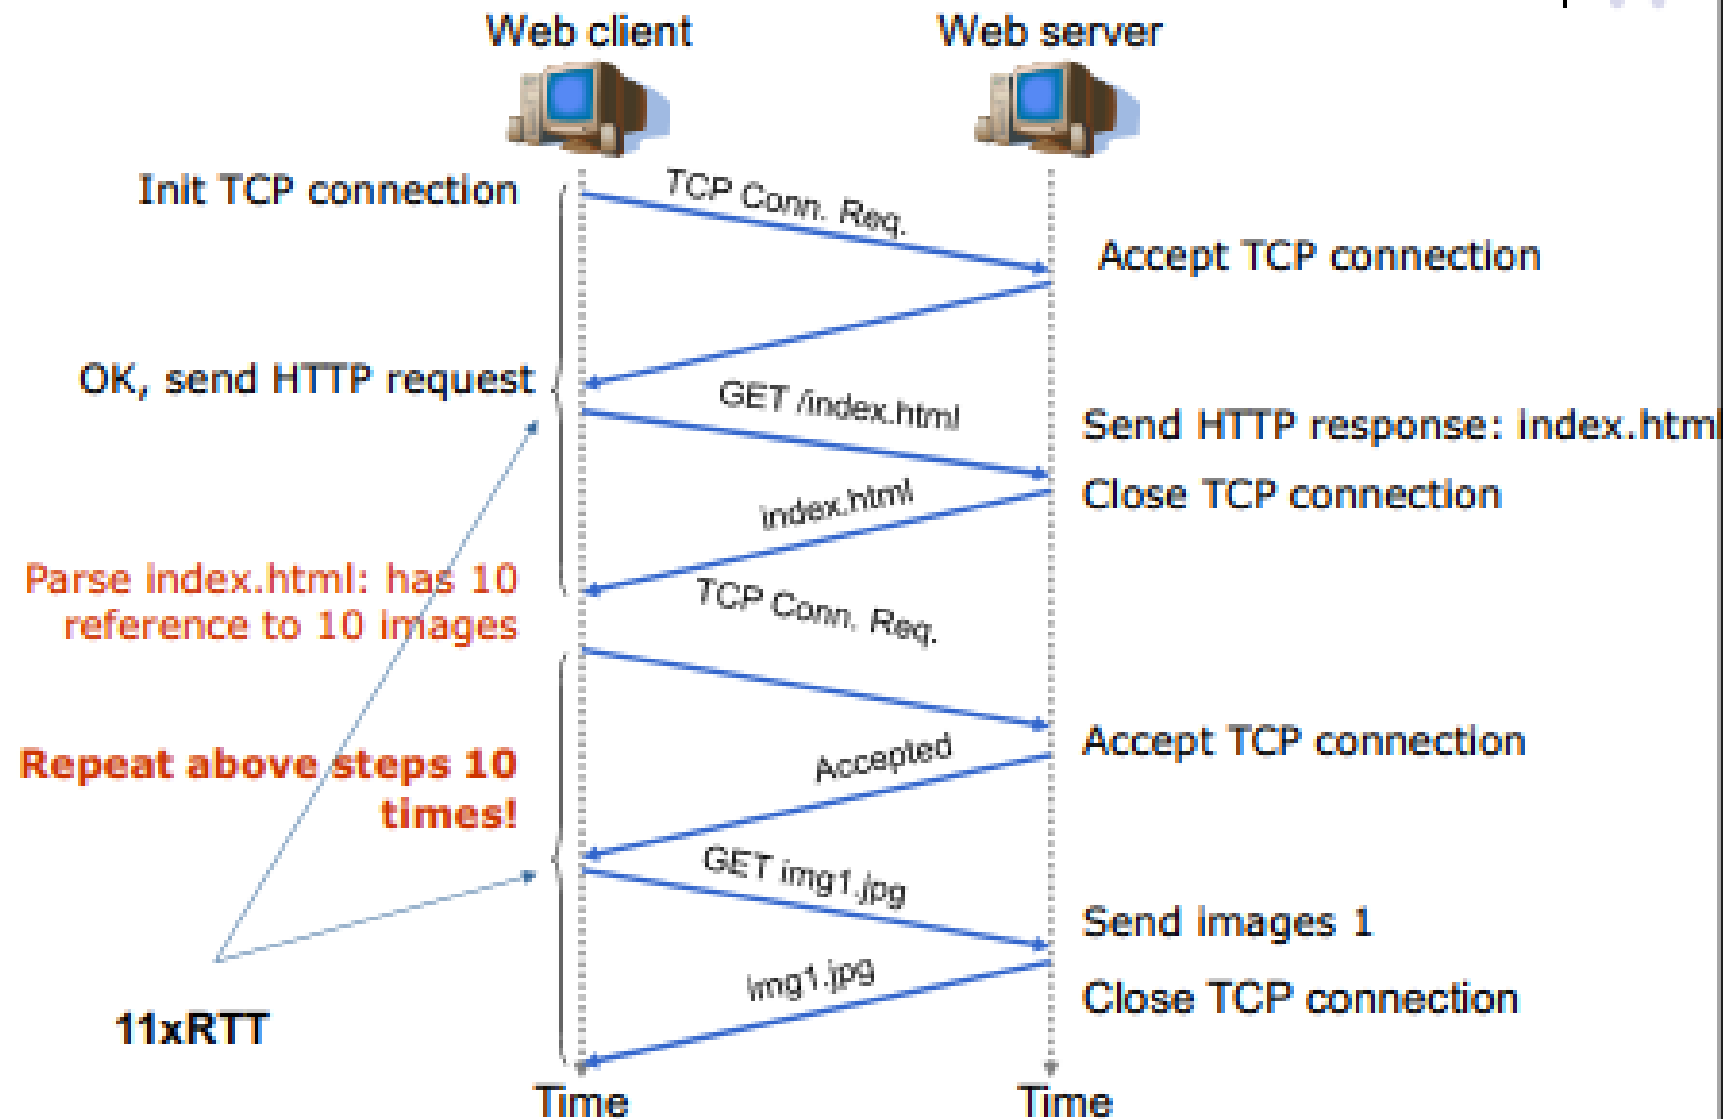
Web client

Web server

Init TCP connection

TCP Conn. Req.

Accept TCP connection

OK, send HTTP request

GET /index.html

Send HTTP response: index.htm

index.html

Close TCP connection

Parse index.html: has 10 reference to 10 images

TCP Conn. Req.

Accept TCP connection

Repeat above steps 10 times!

Accepted

GET img1.jpg

Send images 1

img1.jpg

Close TCP connection

11xRTT

Time

Time